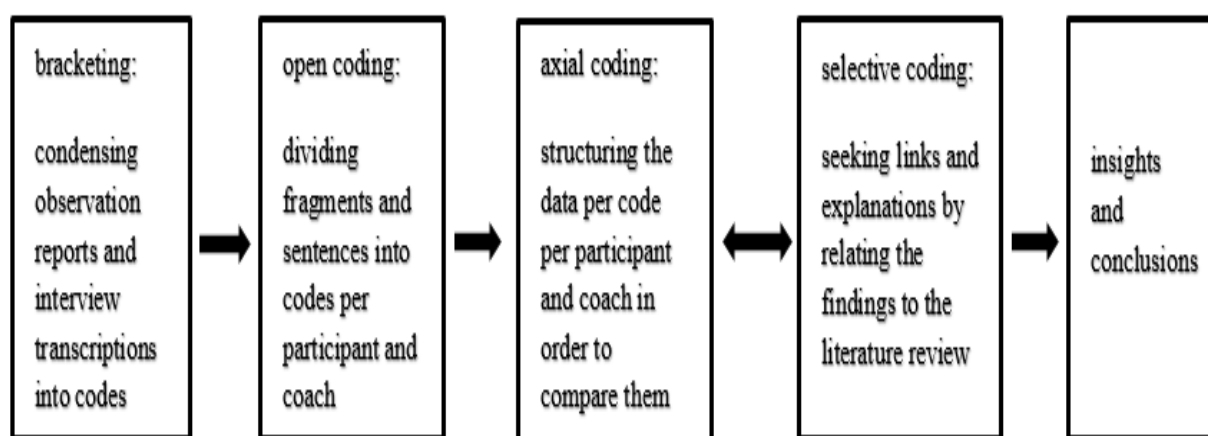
bracketing:

condensing observation reports and interview transcriptions into codes

open coding:

dividing fragments and sentences into codes per participant and coach

axial coding:

structuring the data per code per participant and coach in order to compare them

selective coding:

seeking links and explanations by relating the findings to the literature review

insights and conclusions